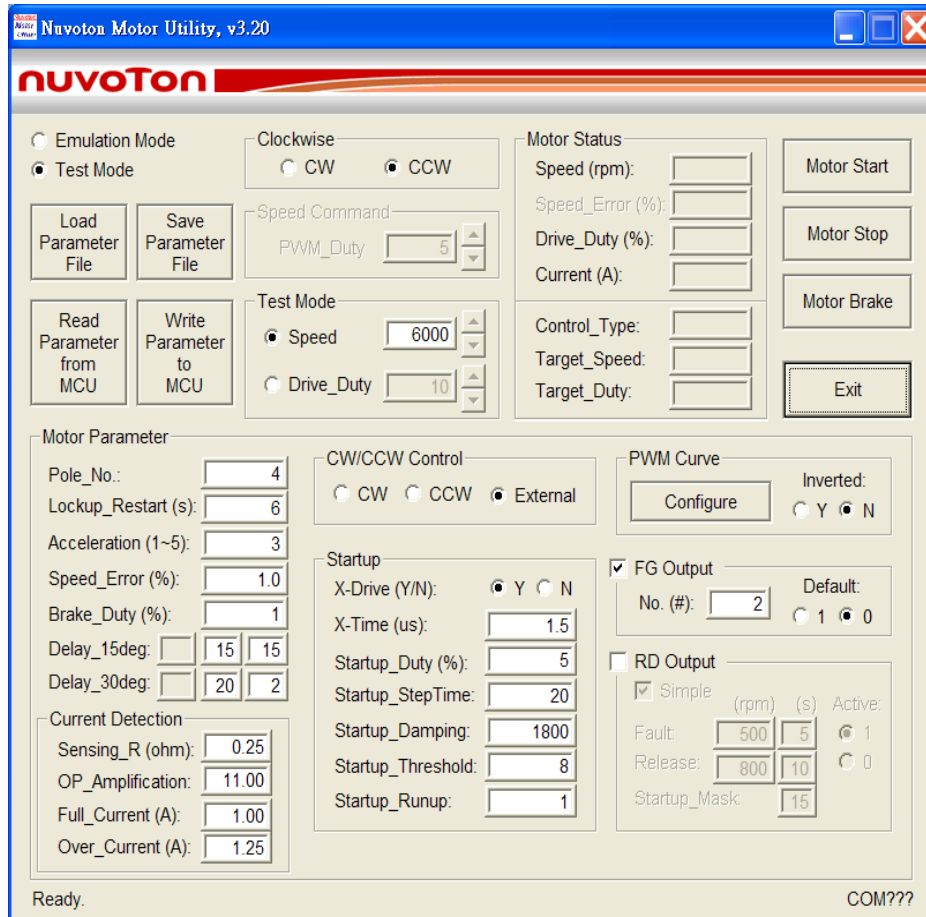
Nuvoton Motor Utility, v3.20

nuvoTon

Emulation Mode
Test Mode

Clockwise
CW
CCW

Motor Status
Speed (rpm):
Speed_Error (%):
Drive_Duty (%):
Current (A):

Motor Start
Motor Stop
Motor Brake

Load Parameter File
Save Parameter File

Speed Command
PWM_Duty 5

Read Parameter from MCU
Write Parameter to MCU

Test Mode
Speed 6000
Drive_Duty 10

Control_Type:
Target_Speed:
Target_Duty:

Exit

Motor Parameter
Pole_No.: 4
Lockup_Restart (s): 6
Acceleration (1~5): 3
Speed_Error (%): 1.0
Brake_Duty (%): 1
Delay_15deg: 15 15
Delay_30deg: 20 2

CW/CCW Control
CW CCW External

PWM Curve
Configure
Inverted:
Y N

Startup
X-Drive (Y/N): Y N
X-Time (us): 1.5
Startup_Duty (%): 5
Startup_StepTime: 20
Startup_Damping: 1800
Startup_Threshold: 8
Startup_Runup: 1

FG Output
No. (#): 2
Default:
1 0

RD Output
Simple
(rpm) (s) Active:
Fault: 500 5 1
Release: 800 10 0
Startup_Mask: 15

Current Detection
Sensing_R (ohm): 0.25
OP_Amplification: 11.00
Full_Current (A): 1.00
Over_Current (A): 1.25

Ready.
COM???